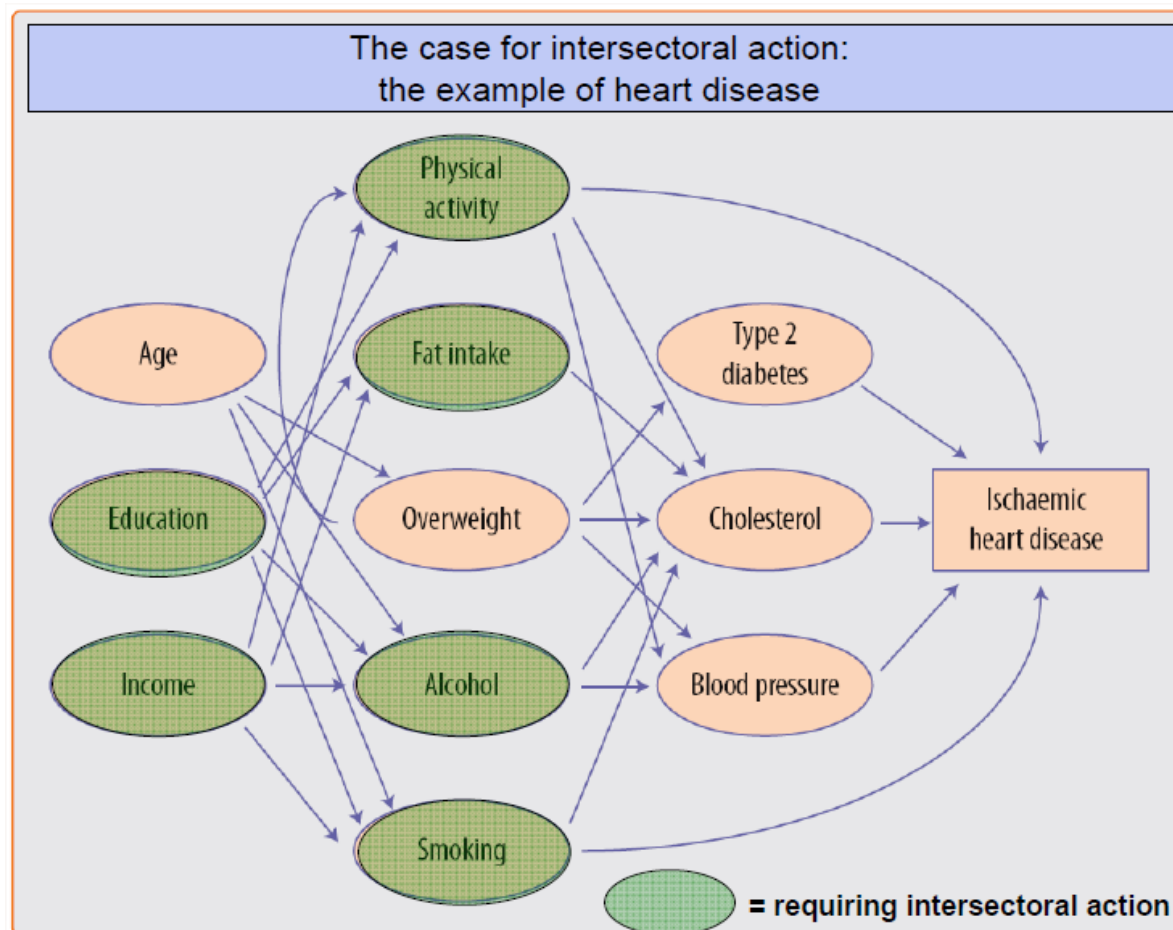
The case for intersectoral action:
the example of heart disease

Physical activity

Age

Fat intake

Type 2 diabetes

Education

Overweight

Cholesterol

Ischaemic heart disease

Income

Alcohol

Blood pressure

Smoking

= requiring intersectoral action